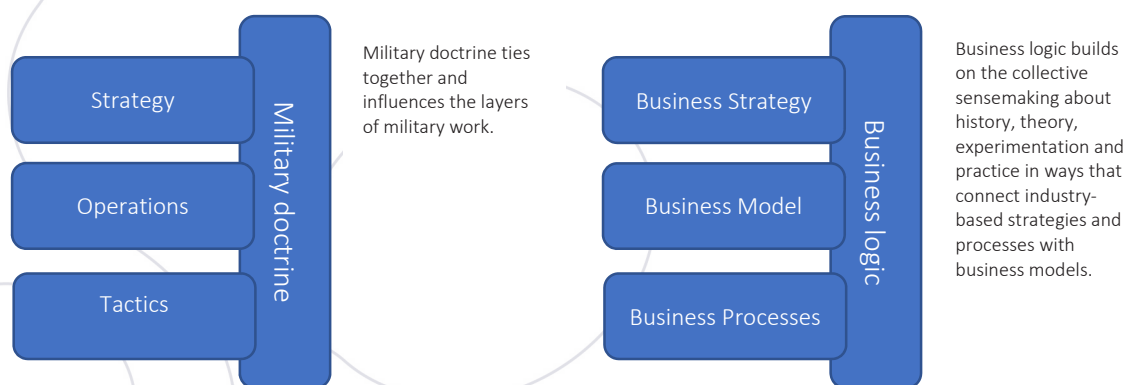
Strategy

Operations

Tactics

Military doctrine

Military doctrine ties together and influences the layers of military work.

Business Strategy

Business Model

Business Processes

Business logic

Business logic builds on the collective sensemaking about history, theory, experimentation and practice in ways that connect industry-based strategies and processes with business models.